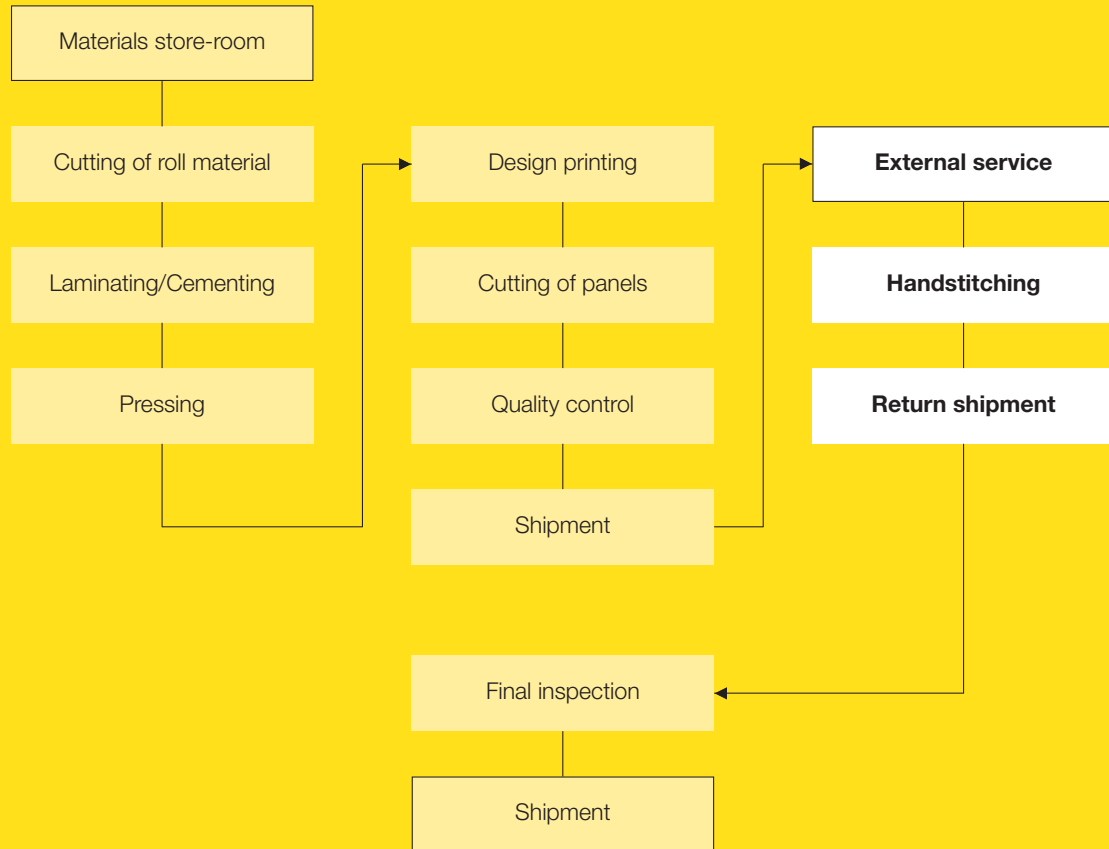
Materials store-room

Cutting of roll material

Laminating/Cementing

Pressing

Design printing

Cutting of panels

Quality control

Shipment

External service

Handstitching

Return shipment

Final inspection

Shipment